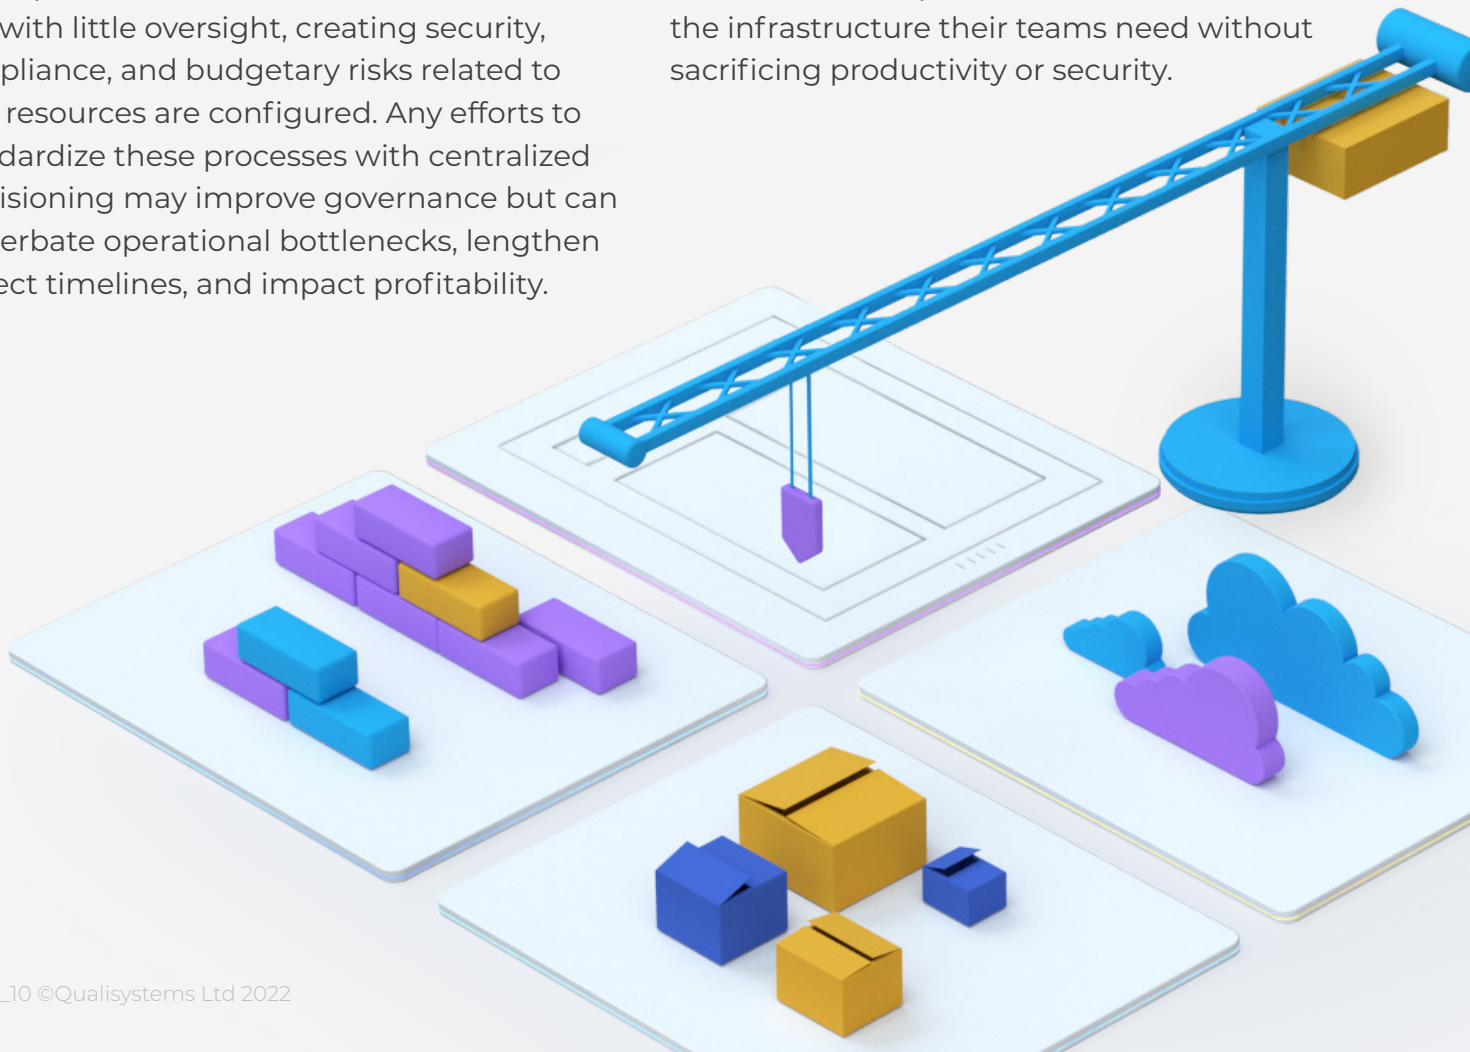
with little oversight, creating security, pliance, and budgetary risks related to resources are configured. Any efforts to dardize these processes with centralized isioning may improve governance but can erbate operational bottlenecks, lengthen ect timelines, and impact profitability.

the infrastructure their teams need without sacrificing productivity or security.

_10 ©Qualisystems Ltd 2022